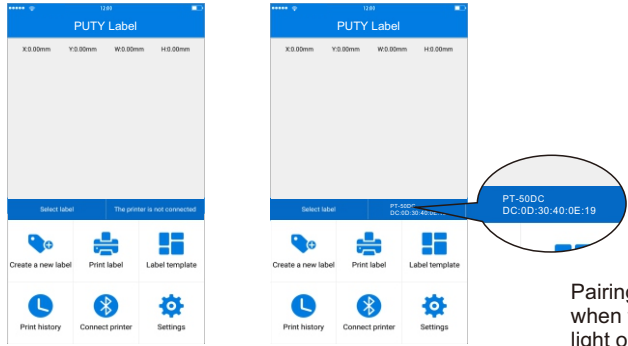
12:00

PUTY Label

X:0.00mm Y:0.00mm W:0.00mm H:0.00mm

Select label | The printer is not connected

Create a new label
Print label
Label template
Print history
Connect printer
Settings

12:00

PUTY Label

X:0.00mm Y:0.00mm W:0.00mm H:0.00mm

Select label | PT-50DC DC:0D:30:40:0E:19

PT-50DC
DC:0D:30:40:0E:19

Create a new label
Print label
Label template
Print history
Connect printer
Settings

Pairing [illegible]
when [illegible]
light o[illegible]